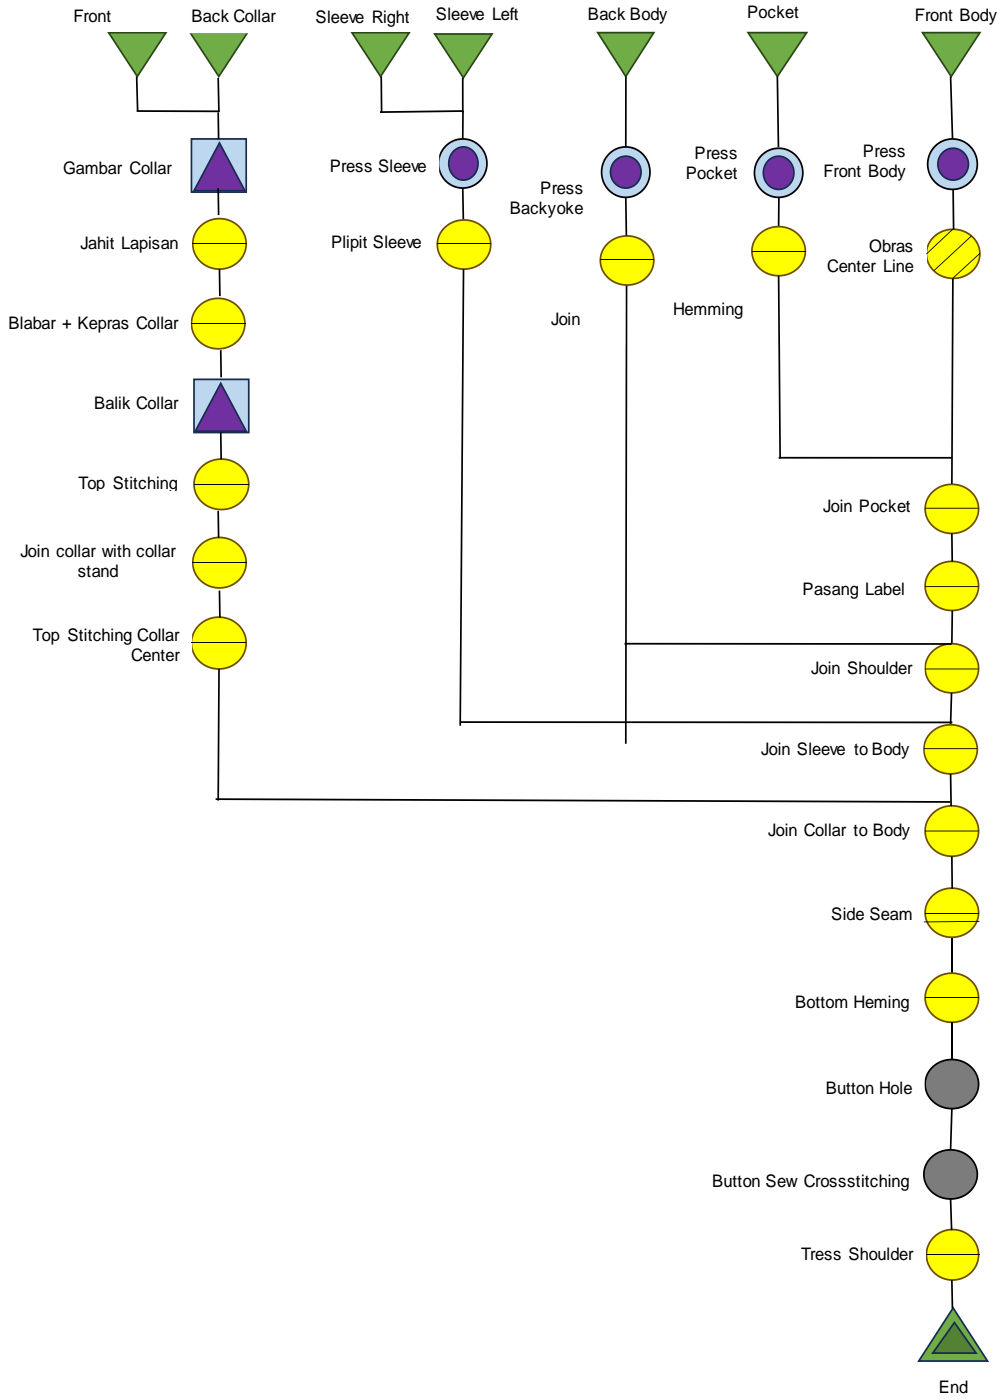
Front
Back Collar
Sleeve Right
Sleeve Left
Back Body
Pocket
Front Body

Gambar Collar
Press Sleeve
Press Backyoke
Press Pocket
Press Front Body

Jahit Lapisan
Plipit Sleeve
Obras Center Line

Blabar + Kepras Collar
Join
Hemming

Balik Collar

Top Stitching

Join Pocket
Join collar with collar stand

Pasang Label
Top Stitching Collar Center

Join Shoulder

Join Sleeve to Body

Join Collar to Body

Side Seam

Bottom Heming

Button Hole

Button Sew Crossstitching

Tress Shoulder

End